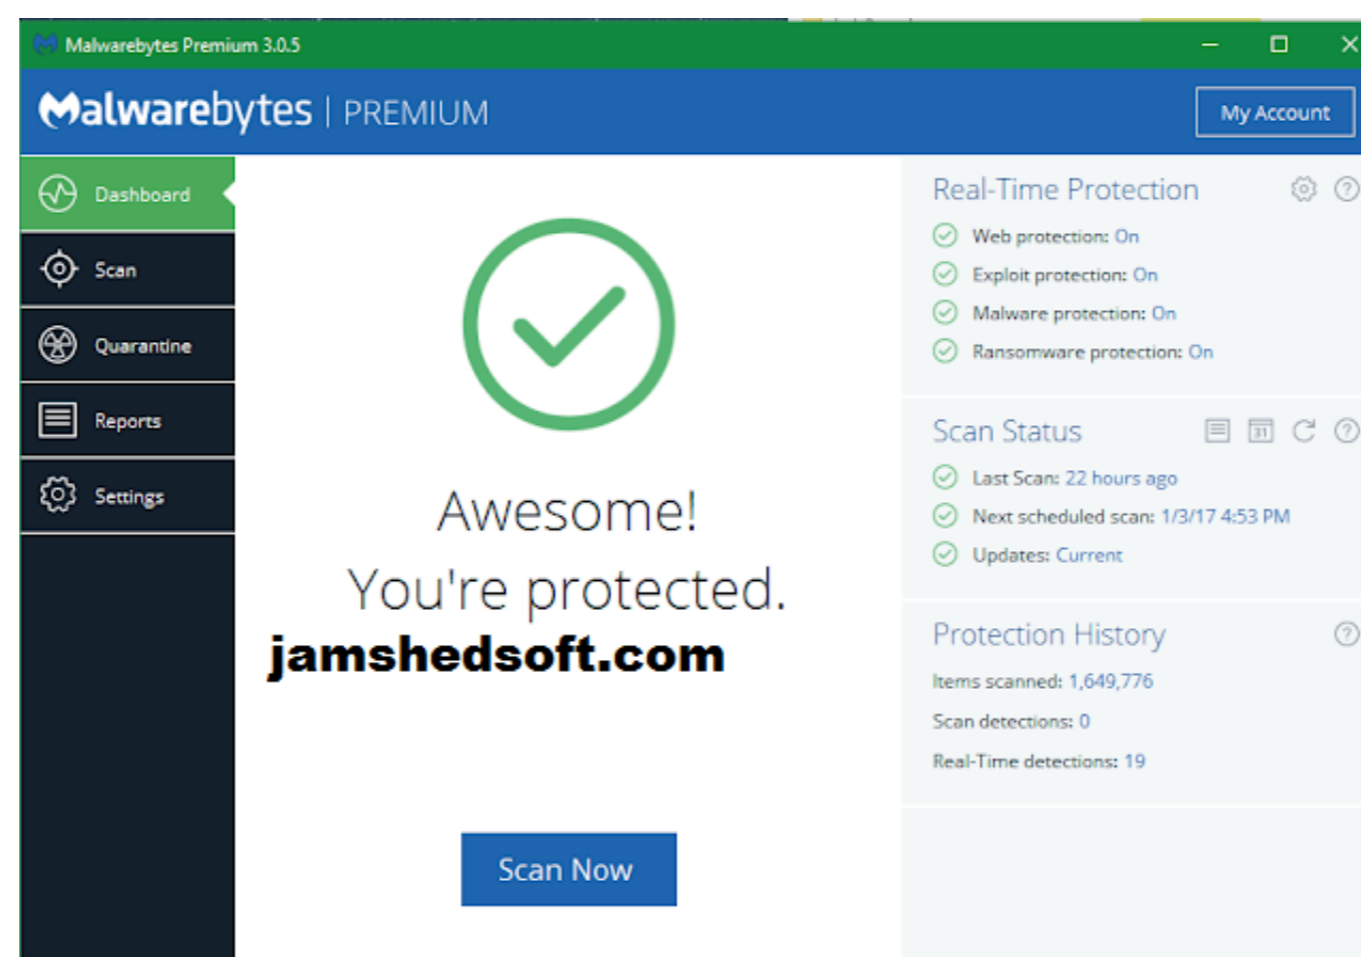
Malwarebytes Premium 3.0.5

Malwarebytes | PREMIUM

My Account

Dashboard

Scan

Quarantine

Reports

Settings

Awesome!

You're protected.

jamshedsoft.com

Scan Now

Real-Time Protection

Web protection: On

Exploit protection: On

Malware protection: On

Ransomware protection: On

Scan Status

31

Last Scan: 22 hours ago

Next scheduled scan: 1/3/17 4:53 PM

Updates: Current

Protection History

Items scanned: 1,649,776

Scan detections: 0

Real-Time detections: 19